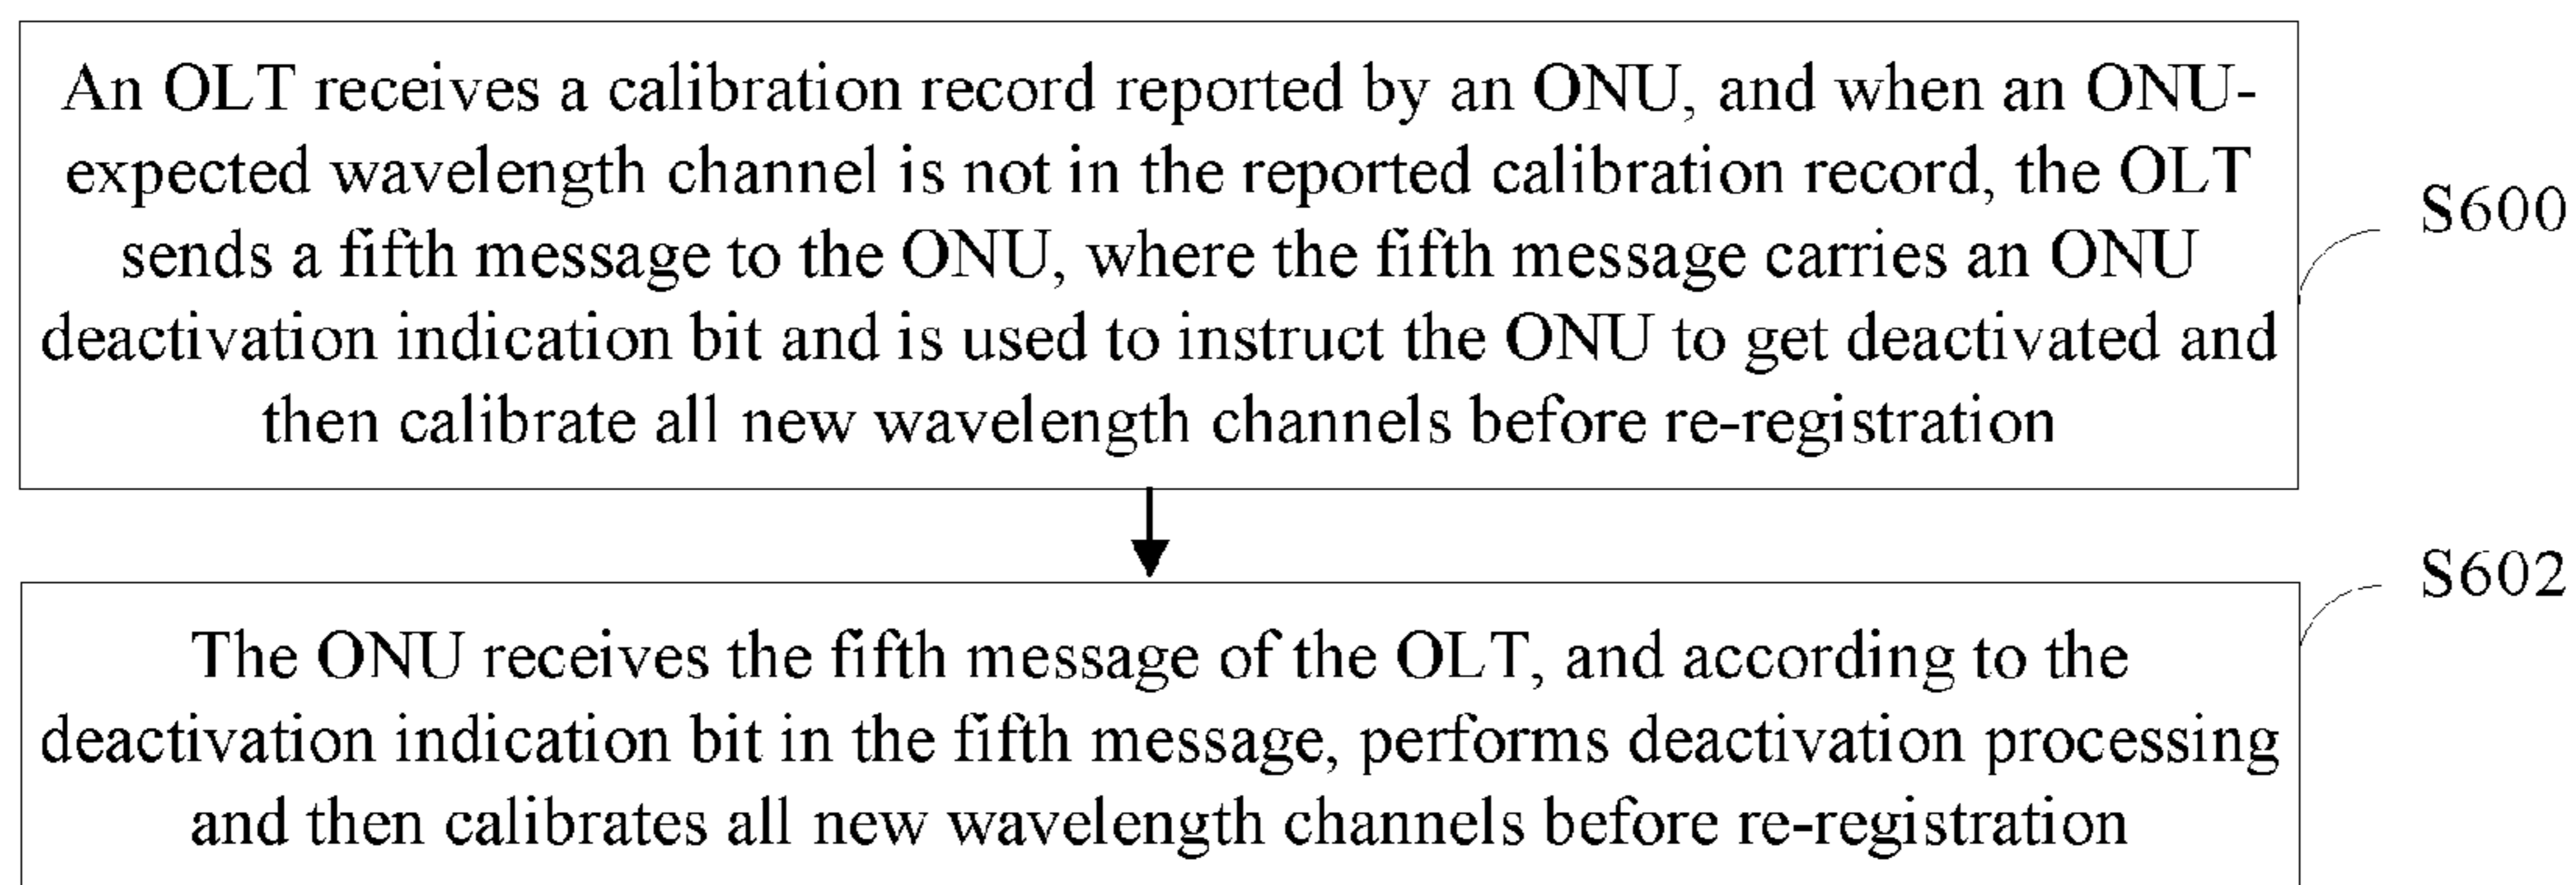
An OLT receives a calibration record reported by an ONU, and when an ONU-expected wavelength channel is not in the reported calibration record, the OLT sends a fifth message to the ONU, where the fifth message carries an ONU deactivation indication bit and is used to instruct the ONU to get deactivated and then calibrate all new wavelength channels before re-registration

S600

S602

The ONU receives the fifth message of the OLT, and according to the deactivation indication bit in the fifth message, performs deactivation processing and then calibrates all new wavelength channels before re-registration